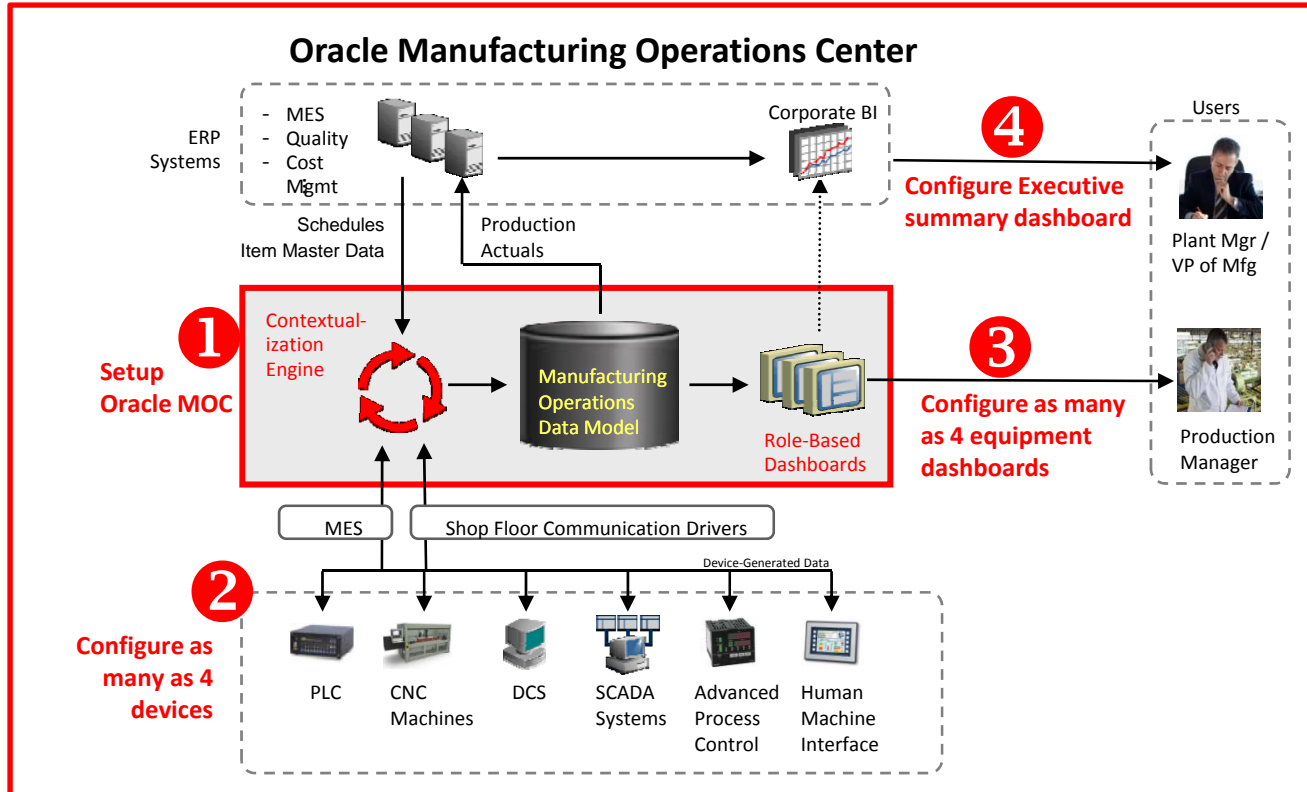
Oracle Manufacturing Operations Center

ERP Systems

- MES
- Quality
- Cost Mgmt

Corporate BI

Users

4

Configure Executive summary dashboard

Plant Mgr / VP of Mfg

Schedules Item Master Data

Production Actuals

1

Setup Oracle MOC

Contextualization Engine

Manufacturing Operations Data Model

Role-Based Dashboards

3

Configure as many as 4 equipment dashboards

Production Manager

MES

Shop Floor Communication Drivers

Device-Generated Data

2

Configure as many as 4 devices

PLC

CNC Machines

DCS

SCADA Systems

Advanced Process Control

Human Machine Interface